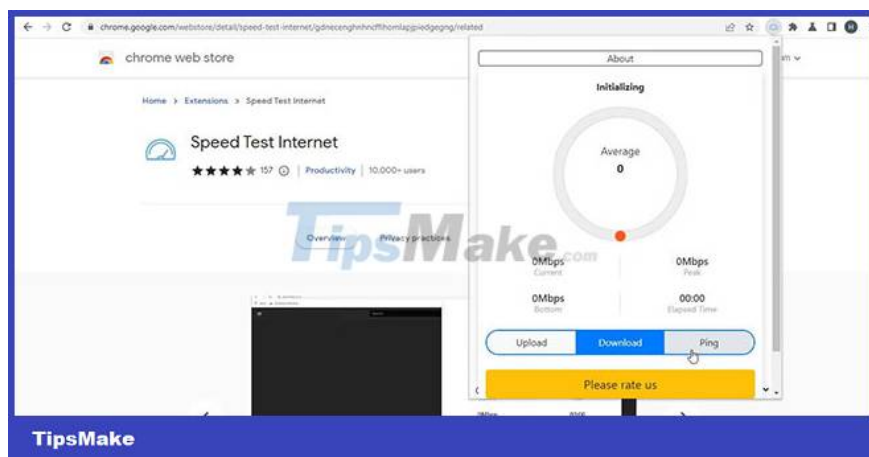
chrome.google.com/webstore/detail/speed-test-internet/gdnecenghnhncfflhomlapjpiedgegng/related

chrome web store

Home > Extensions > Speed Test Internet

Speed Test Internet

157 | Productivity | 10,000+ users

Overview Privacy practices

TipsMake.com

About

Initializing

Average

0

0Mbps
Current

0Mbps
Peak

0Mbps
Bottom

00:00
Elapsed Time

Upload Download Ping

Please rate us

TipsMake